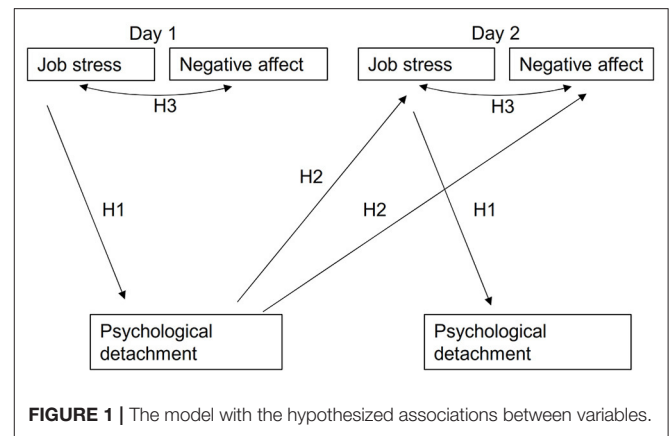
Day 1

Job stress

Negative affect

H3

Day 2

Job stress

Negative affect

H3

H1

H2

H2

H1

Psychological detachment

Psychological detachment

FIGURE 1 | The model with the hypothesized associations between variables.